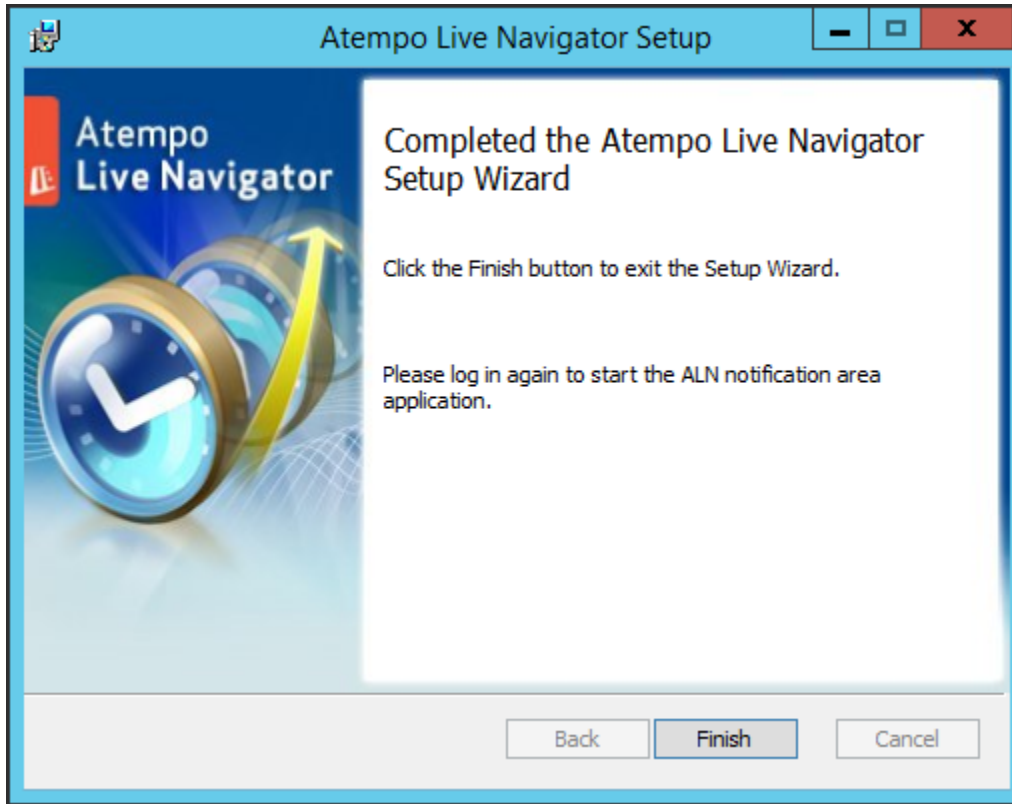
Atempo Live Navigator Setup

Atempo
Live Navigator

Completed the Atempo Live Navigator Setup Wizard

Click the Finish button to exit the Setup Wizard.

Please log in again to start the ALN notification area application.

Back
Finish
Cancel